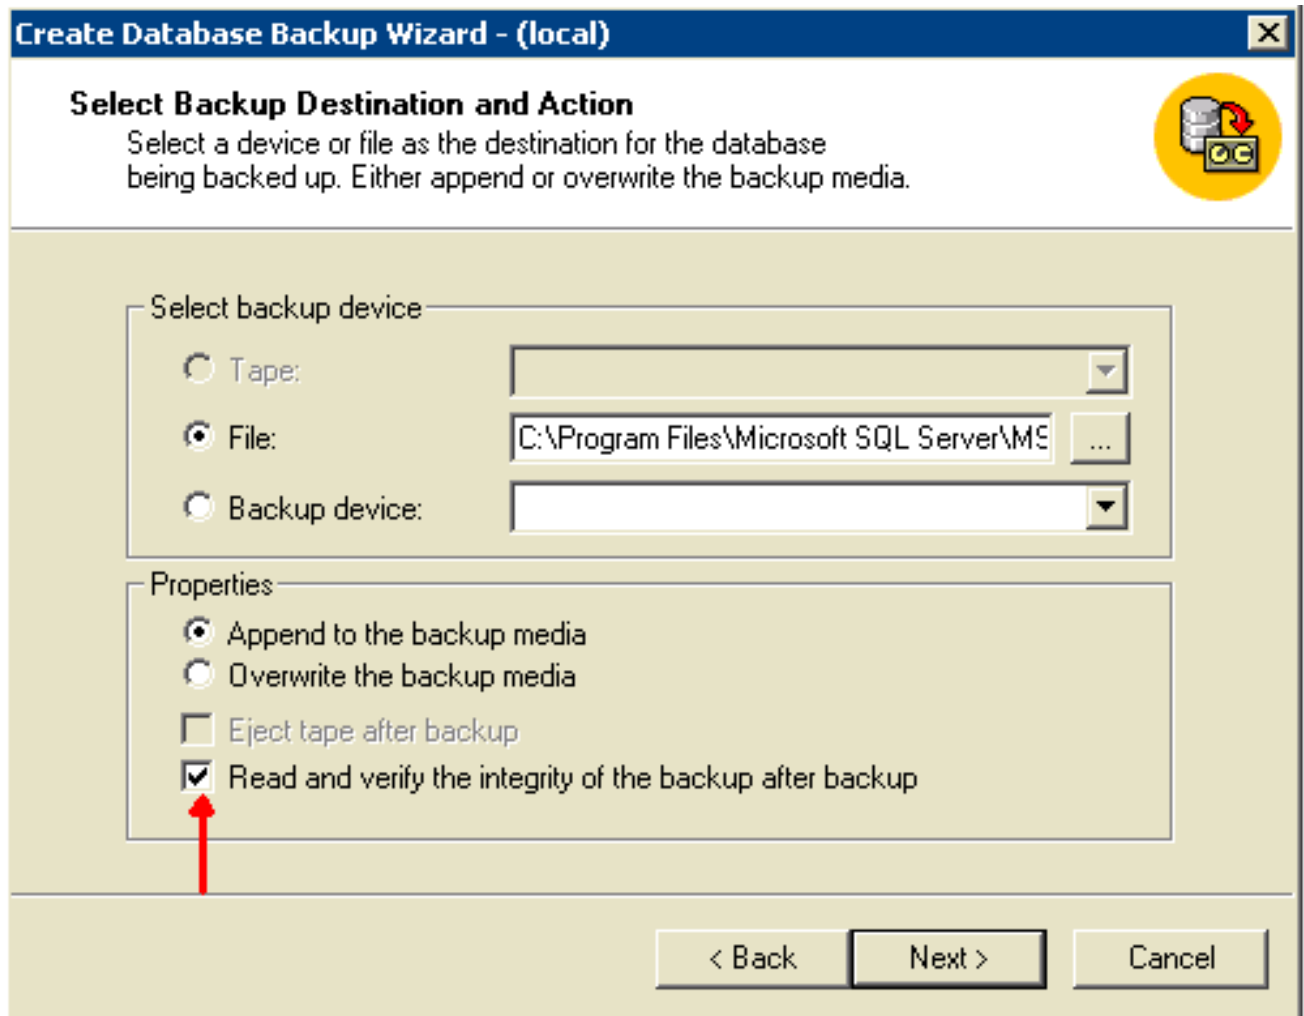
Create Database Backup Wizard - (local)

Select Backup Destination and Action

Select a device or file as the destination for the database being backed up. Either append or overwrite the backup media.

Select backup device

Tape:

File: C:\Program Files\Microsoft SQL Server\MS

...

Backup device:

Properties

Append to the backup media

Overwrite the backup media

Eject tape after backup

Read and verify the integrity of the backup after backup

< Back

Next >

Cancel